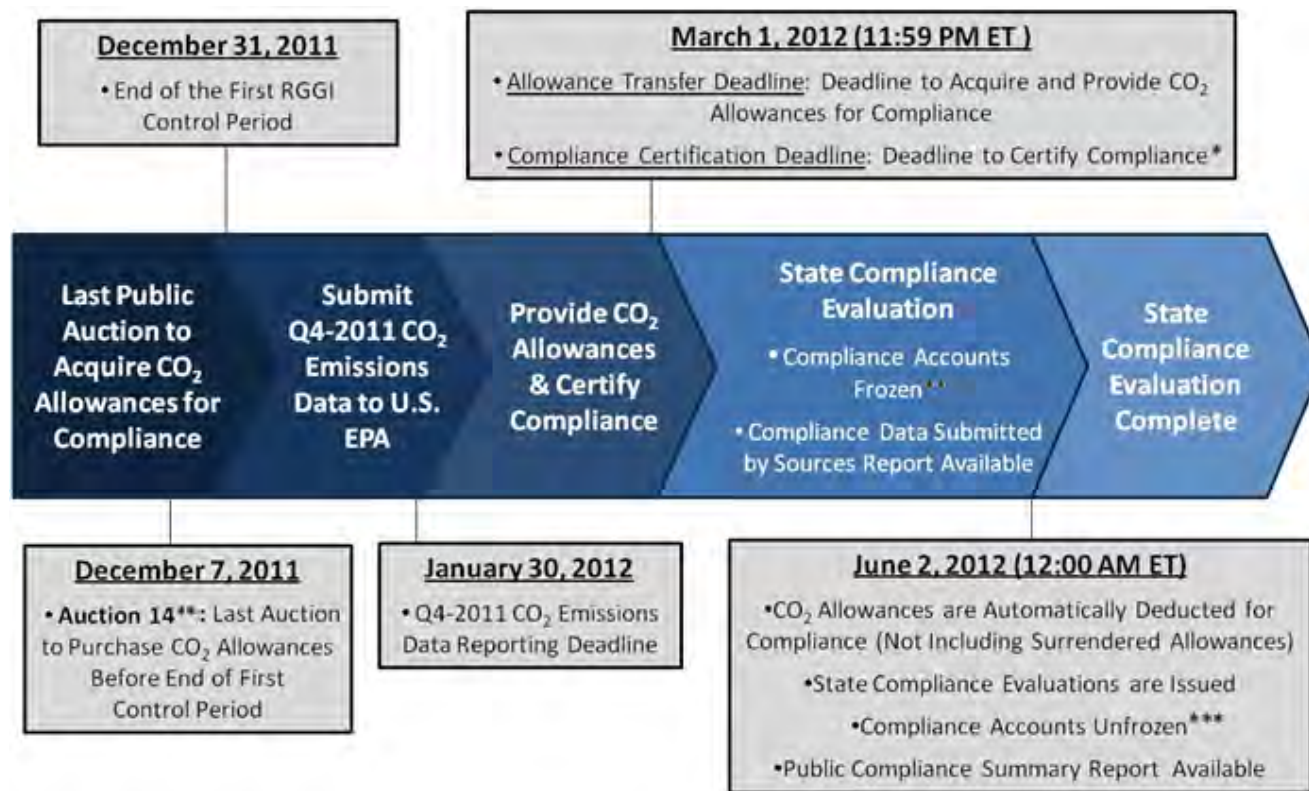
December 31, 2011

• End of the First RGGI Control Period

March 1, 2012 (11:59 PM ET)

• Allowance Transfer Deadline: Deadline to Acquire and Provide $CO_2$ Allowances for Compliance

• Compliance Certification Deadline: Deadline to Certify Compliance*

Last Public Auction to Acquire $CO_2$ Allowances for Compliance

Submit Q4-2011 $CO_2$ Emissions Data to U.S. EPA

Provide $CO_2$ Allowances & Certify Compliance

State Compliance Evaluation

• Compliance Accounts Frozen**

• Compliance Data Submitted by Sources Report Available

State Compliance Evaluation Complete

December 7, 2011

• Auction 14**: Last Auction to Purchase $CO_2$ Allowances Before End of First Control Period

January 30, 2012

• Q4-2011 $CO_2$ Emissions Data Reporting Deadline

June 2, 2012 (12:00 AM ET)

•$CO_2$ Allowances are Automatically Deducted for Compliance (Not Including Surrendered Allowances)

•State Compliance Evaluations are Issued

•Compliance Accounts Unfrozen***

•Public Compliance Summary Report Available